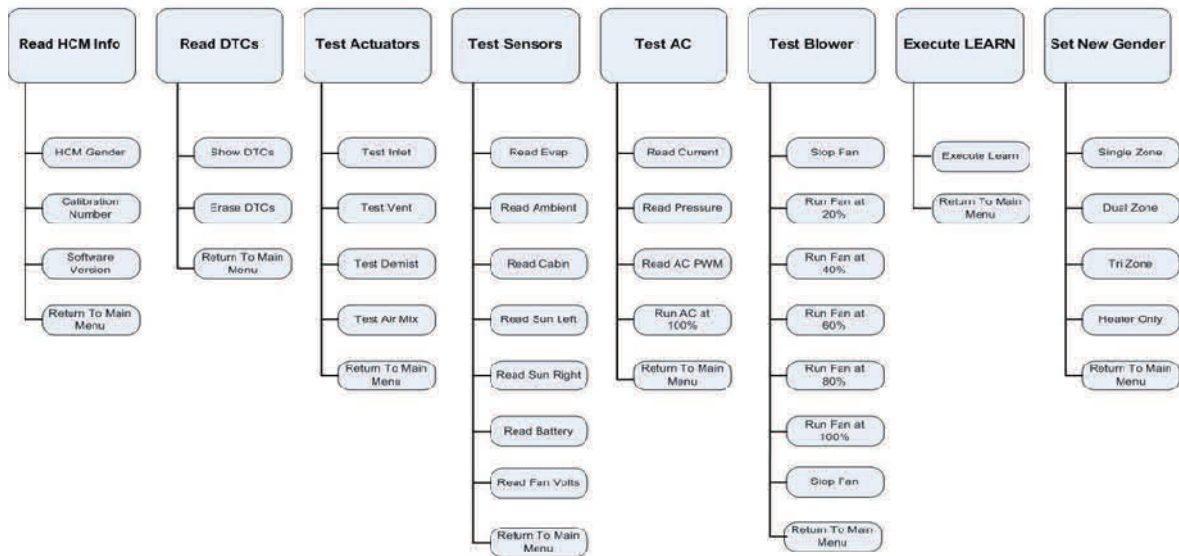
Read HCM Info

HCM Gender

Calibration Number

Software Version

Return To Main Menu

Read DTCs

Show DTCs

Erase DTCs

Return To Main Menu

Test Actuators

Test Inlet

Test Vent

Test Demist

Test Air Mix

Return To Main Menu

Test Sensors

Read Evap

Read Ambient

Read Cabin

Read Sun Left

Read Sun Right

Read Battery

Read Fan Volts

Return To Main Menu

Test AC

Read Current

Read Pressure

Read AC PWM

Run AC at 100%

Return To Main Menu

Test Blower

Stop Fan

Run Fan at 20%

Run Fan at 40%

Run Fan at 60%

Run Fan at 80%

Run Fan at 100%

Stop Fan

Return To Main Menu

Execute LEARN

Execute Learn

Return To Main Menu

Set New Gender

Single Zone

Dual Zone

Tri Zone

Heater Only

Return To Main Menu